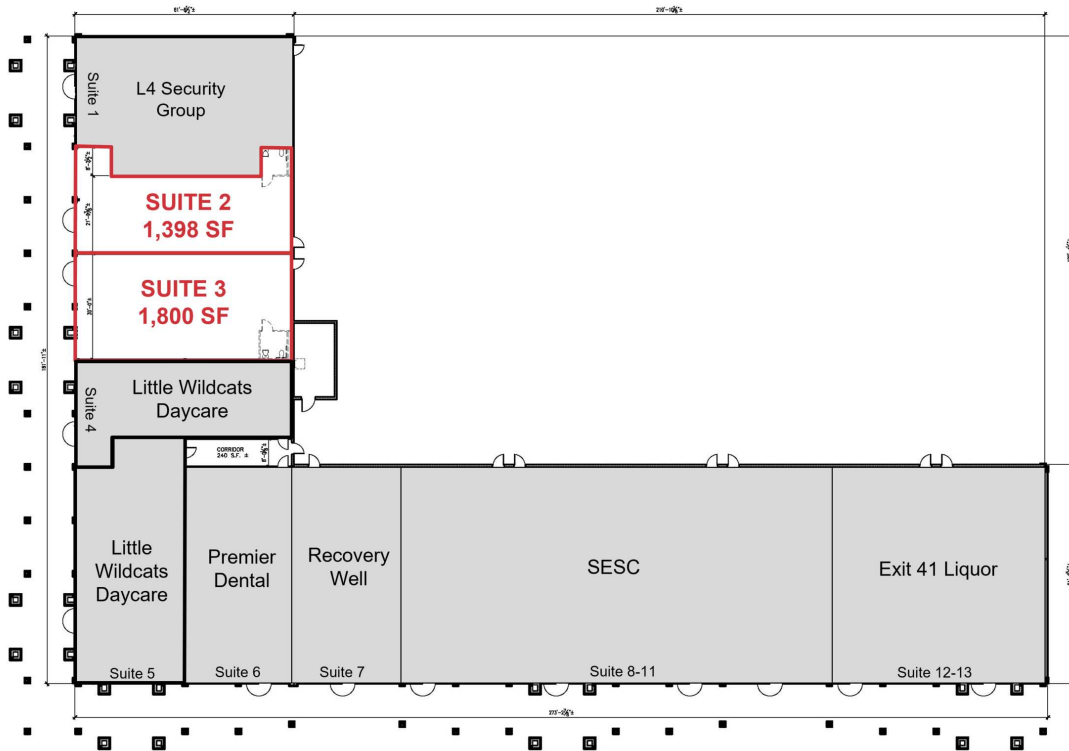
L4 Security Group

Suite 1

SUITE 2
1,398 SF

SUITE 3
1,800 SF

Little Wildcats Daycare

Suite 4

CORRIDOR
240 S.F. ±

Little Wildcats Daycare

Premier Dental

Recovery Well

SESC

Exit 41 Liquor

Suite 5

Suite 6

Suite 7

Suite 8-11

Suite 12-13